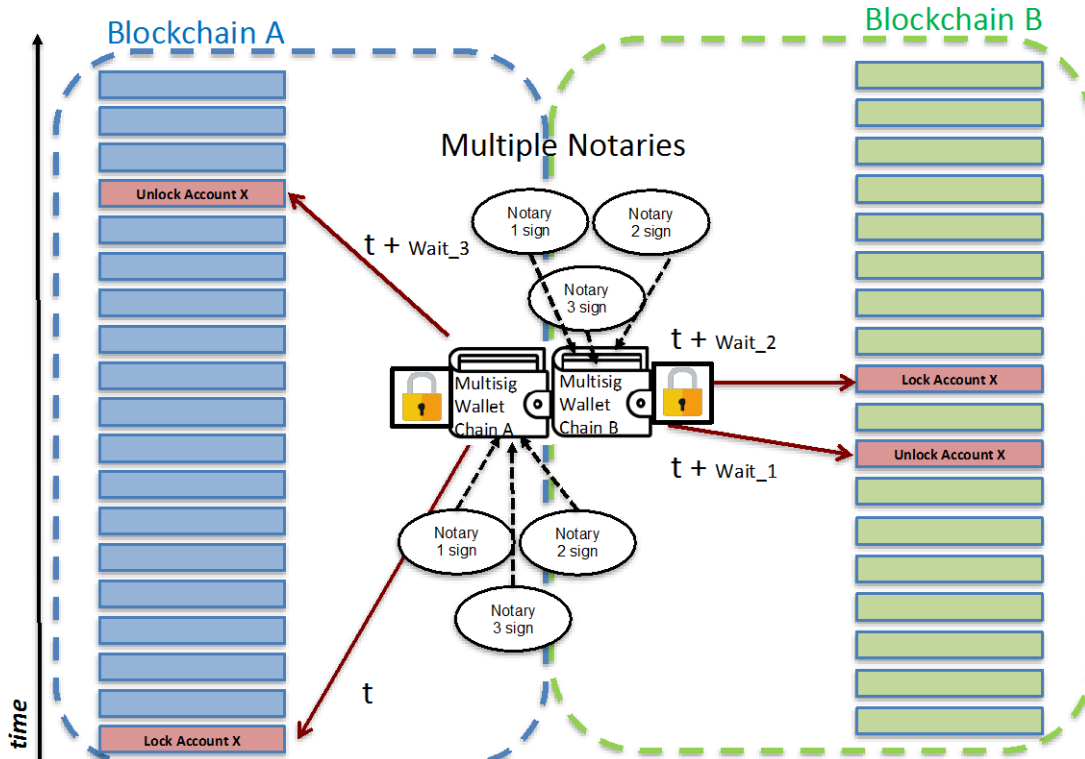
Blockchain A

Blockchain B

Multiple Notaries

Unlock Account X

t + Wait_3

Notary 1 sign

Notary 2 sign

Notary 3 sign

t + Wait_2

Multisig Wallet Chain A

Multisig Wallet Chain B

Lock Account X

Unlock Account X

t + Wait_1

Notary 1 sign

Notary 2 sign

Notary 3 sign

t

time

Lock Account X